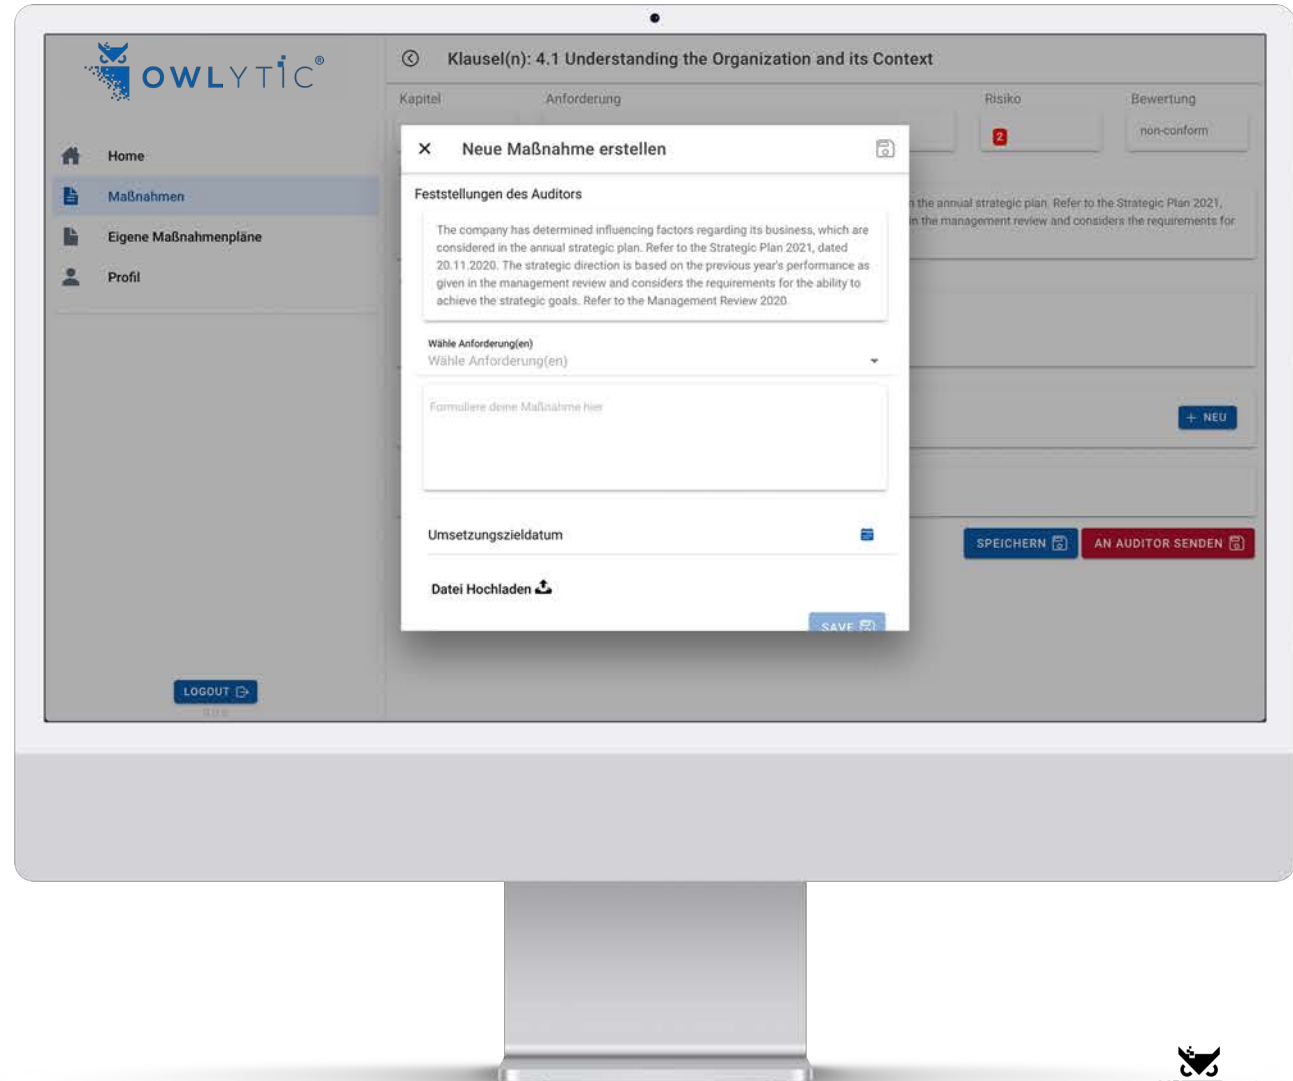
OWLYTIC®

Home

Maßnahmen

Eigene Maßnahmenpläne

Profil

LOGOUT

Klausel(n): 4.1 Understanding the Organization and its Context

Kapitel

Anforderung

Risiko

2

Bewertung

non-conform

the annual strategic plan. Refer to the Strategic Plan 2021, in the management review and considers the requirements for

+ NEU

SPEICHERN

AN AUDITOR SENDEN

Neue Maßnahme erstellen

Feststellungen des Auditors

The company has determined influencing factors regarding its business, which are considered in the annual strategic plan. Refer to the Strategic Plan 2021, dated 20.11.2020. The strategic direction is based on the previous year's performance as given in the management review and considers the requirements for the ability to achieve the strategic goals. Refer to the Management Review 2020.

Wähle Anforderung(en)

Wähle Anforderung(en)

Formuliere deine Maßnahme hier

Umsetzungszieldatum

Datei Hochladen

SAVE